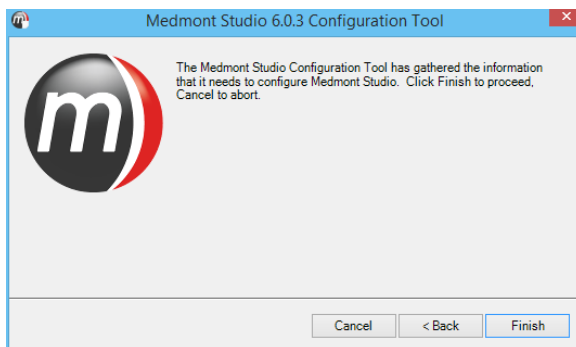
Medmont Studio 6.0.3 Configuration Tool

m

The Medmont Studio Configuration Tool has gathered the information that it needs to configure Medmont Studio. Click Finish to proceed, Cancel to abort.

Cancel

< Back

Finish